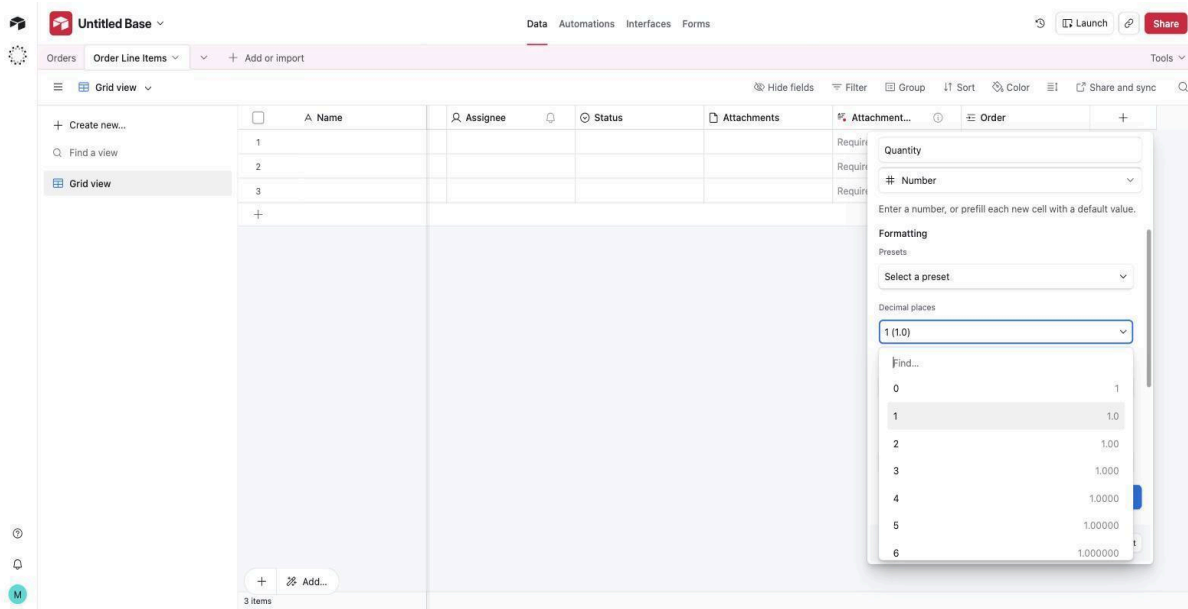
Untitled Base

Data Automations Interfaces Forms

Launch Share

Orders Order Line Items + Add or import Tools

Grid view

Hide fields Filter Group Sort Color Share and sync

+ Create new...

Find a view

Grid view

| | Name | Assignee | Status | Attachments | Attachment... | Order |
|---|---|---|---|---|---|---|
| 1 | | | | | Requir | |
| 2 | | | | | Requir | |
| 3 | | | | | Requir | |

Quantity

# Number

Enter a number, or prefill each new cell with a default value.

Formatting

Presets

Select a preset

Decimal places

1 (1.0)

Find...

0 1

1 1.0

2 1.00

3 1.000

4 1.0000

5 1.00000

6 1.000000

+ Add...

3 items

M